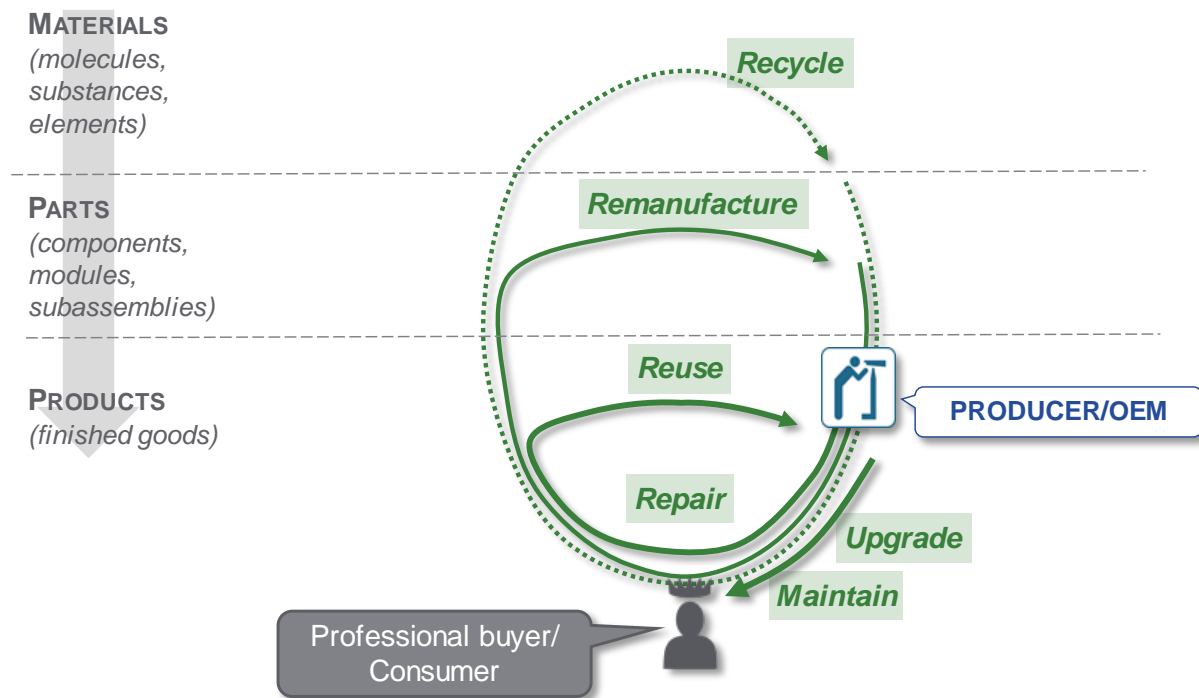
MATERIALS
(molecules, substances, elements)

PARTS
(components, modules, subassemblies)

PRODUCTS
(finished goods)

Recycle

Remanufacture

Reuse

Repair

PRODUCER/OEM

Upgrade

Maintain

Professional buyer/ Consumer